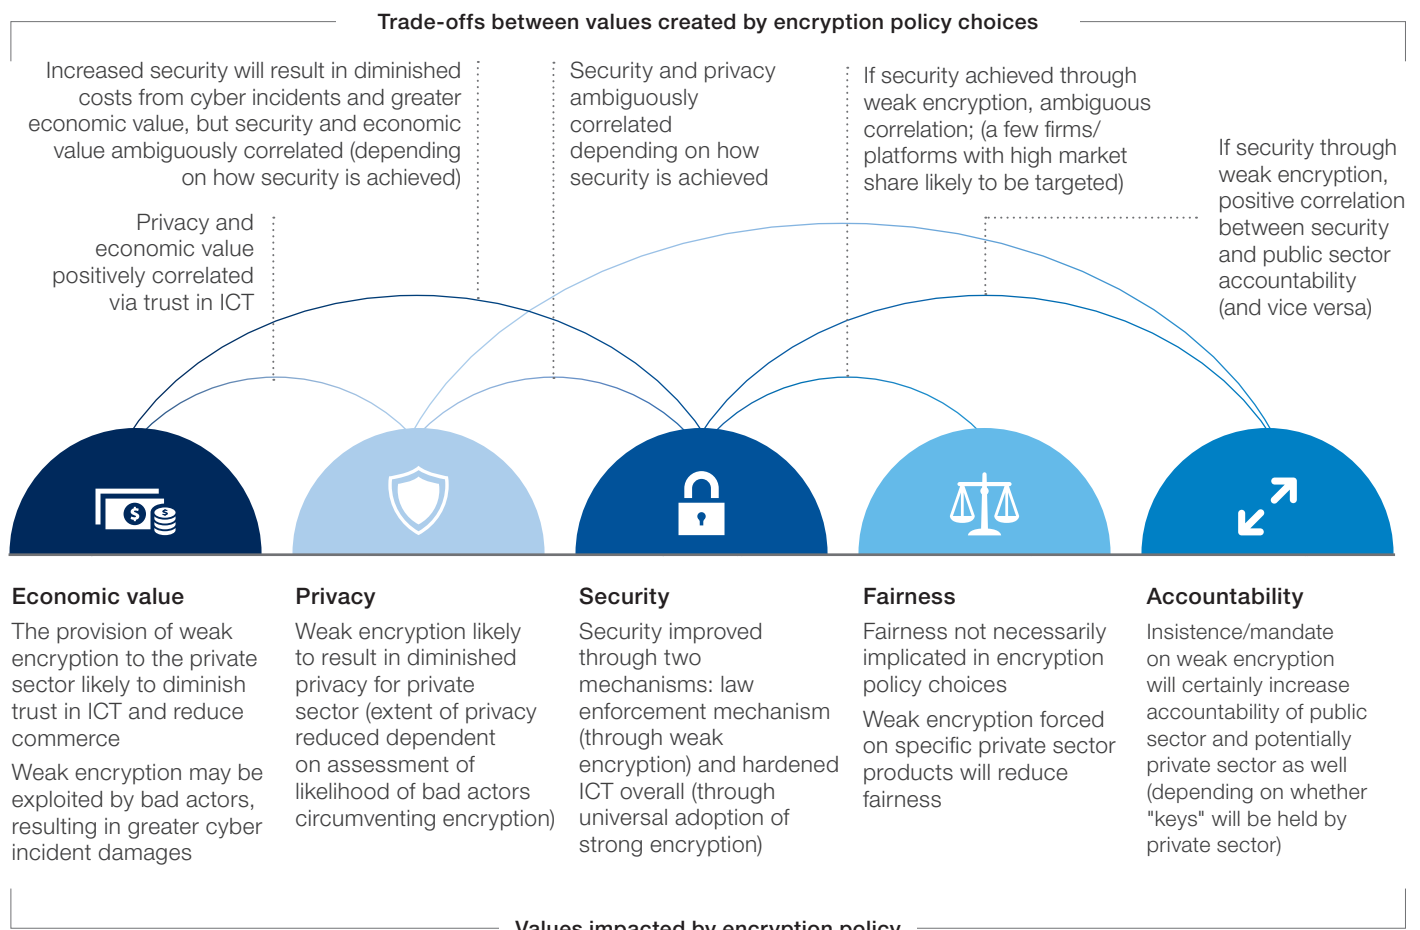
Trade-offs between values created by encryption policy choices

Increased security will result in diminished costs from cyber incidents and greater economic value, but security and economic value ambiguously correlated (depending on how security is achieved)

Security and privacy ambiguously correlated depending on how security is achieved

If security achieved through weak encryption, ambiguous correlation; (a few firms/ platforms with high market share likely to be targeted)

If security through weak encryption, positive correlation between security and public sector accountability (and vice versa)

Privacy and economic value positively correlated via trust in ICT

Economic value

The provision of weak encryption to the private sector likely to diminish trust in ICT and reduce commerce

Weak encryption may be exploited by bad actors, resulting in greater cyber incident damages

Privacy

Weak encryption likely to result in diminished privacy for private sector (extent of privacy reduced dependent on assessment of likelihood of bad actors circumventing encryption)

Security

Security improved through two mechanisms: law enforcement mechanism (through weak encryption) and hardened ICT overall (through universal adoption of strong encryption)

Fairness

Fairness not necessarily implicated in encryption policy choices

Weak encryption forced on specific private sector products will reduce fairness

Accountability

Insistence/mandate on weak encryption will certainly increase accountability of public sector and potentially private sector as well (depending on whether "keys" will be held by private sector)

Values impacted by encryption policy